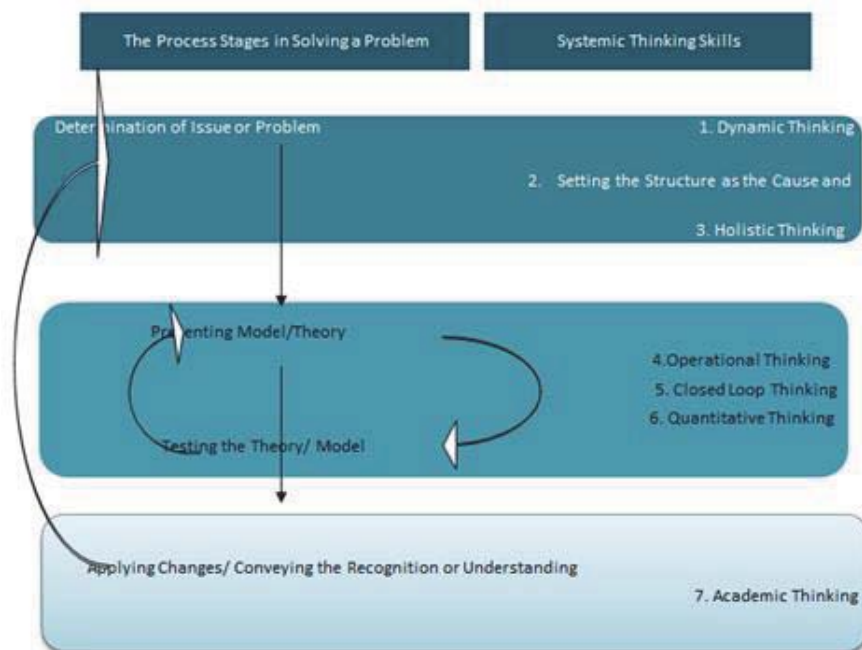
The Process Stages in Solving a Problem

Systemic Thinking Skills

Dete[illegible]nation of Issue or Problem

1. Dynamic Thinking

2. Setting the Structure as the Cause and

3. Holistic Thinking

Pr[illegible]enting Model/Theory

4.Operational Thinking

5. Closed Loop Thinking

6. Quantitative Thinking

Testing the Theory/ Model

Applying Changes/ Conveying the Recognition or Understanding

7. Academic Thinking